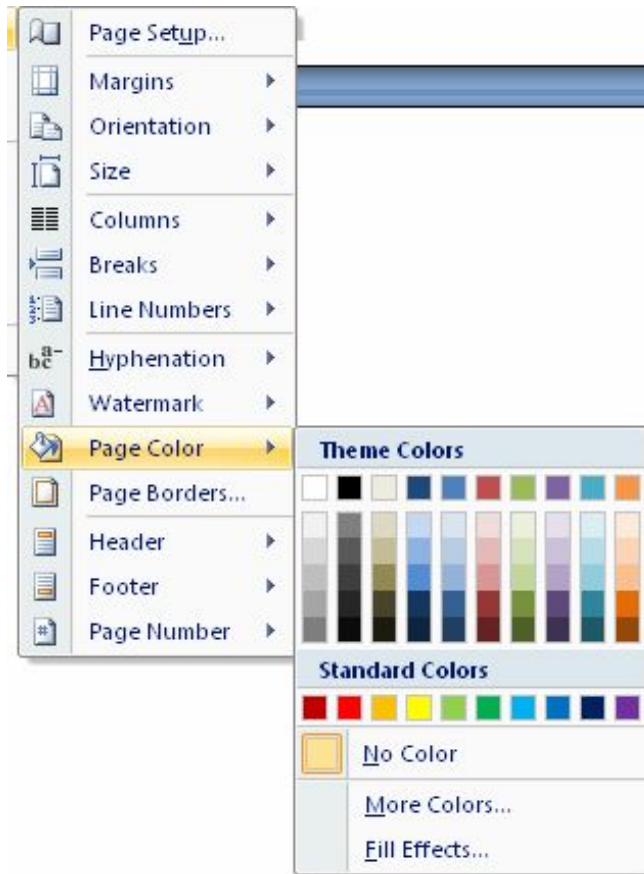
Page Setup...
Margins
Orientation
Size
Columns
Breaks
Line Numbers
Hyphenation
Watermark
Page Color
Page Borders...
Header
Footer
Page Number

Theme Colors
Standard Colors
No Color
More Colors...
Fill Effects...